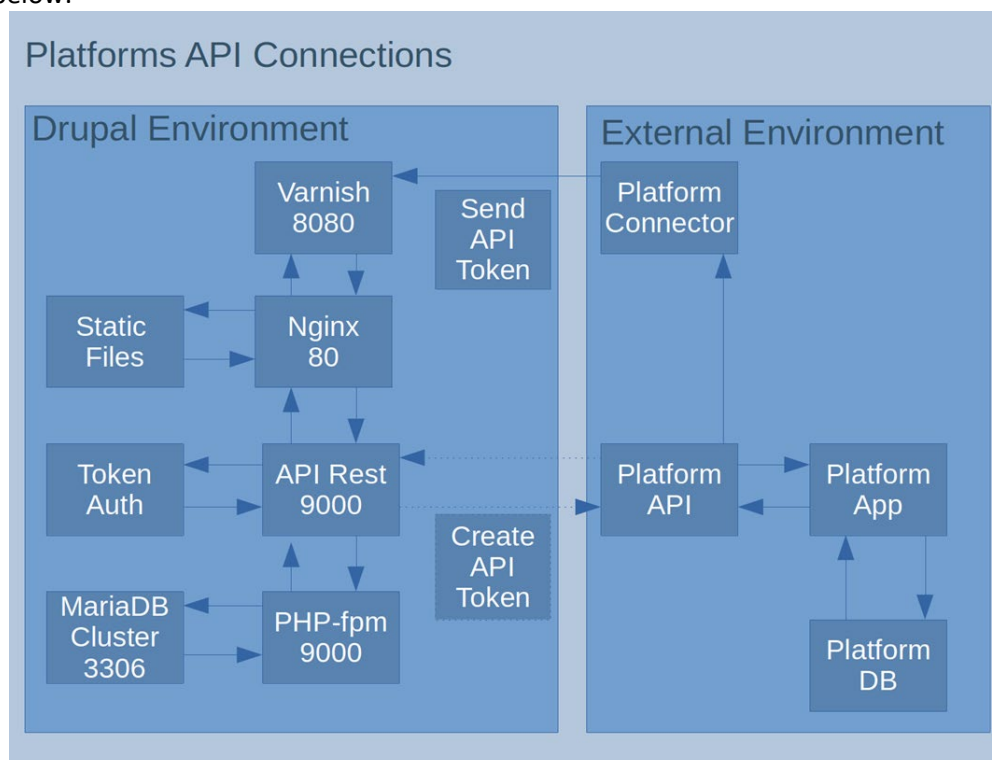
below:

Platforms API Connections

Drupal Environment

Varnish 8080

Send API Token

Static Files

Nginx 80

Token Auth

API Rest 9000

Create API Token

MariaDB Cluster 3306

PHP-fpm 9000

External Environment

Platform Connector

Platform API

Platform App

Platform DB